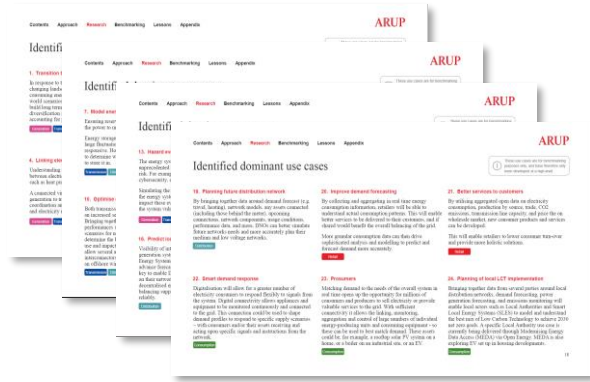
Contents Approach Research Benchmarking Lessons Appendix

ARUP

Identifi

1. Transition

In response to changing fuels... extremely ma... world scenari... buildings tra... diversification... accounting fo...

4. Linking ele...

Understanding... between elect... such as heat p...

A connected v... generation wo... balancing and... and electricity...

Contents Approach Research Benchmarking Lessons Appendix

ARUP

Identifi

7. Model and...

Existing tools... the power to a...

Energy storage... large fluctuati... responsive. Ha... to determine w... to store it as...

10. Optimise...

Both transmiss... an increased ur... Bringing toget... performance in... scenarios for n... determine the b... use and impact... allow several a... interconnectivi... an efficient wa...

Contents Approach Research Benchmarking Lessons Appendix

ARUP

Identifi

13. Hazard ev...

The energy sys... unprecedented... risk. For examp... cybersecurity...

Simulating the... the energy syst... impact these ev... the system valu...

16. Predict sy...

Visibility of as... generation, cro... Energy System... advance foreca... key to enable E... on their networ... decentralised e... balancing supp... reliability.

Contents Approach Research Benchmarking Lessons Appendix

ARUP

Identified dominant use cases

These use cases are for demonstrating potential roles, and these functions may be more developed in a high-level.

19. Planning future distribution network

By bringing together data around demand forecasts (e.g. travel, heating), network models, any assets connected (including those behind the meter), upcoming connections, network components, usage conditions, performance data, and more, DNOs can better simulate future network needs and more accurately plan their medium and low voltage networks.

20. Improve demand forecasting

By collecting and aggregating in real time energy consumption information, retailers will be able to understand actual consumption patterns. This will enable better services to be delivered to their customers, and if shared would benefit the overall balancing of the grid.

More granular consumption data can then drive sophisticated analysis and modelling to predict and forecast demand more accurately.

Retail

21. Better services to customers

By utilising aggregated open data on electricity consumption, production by source, trade, CO2 emissions, transmission line capacity, and price the on wholesale market, new consumer products and services can be developed.

This will enable retailers to lower consumer turn-over and provide more holistic solutions.

Retail

22. Smart demand response

Digitalisation will allow for a greater number of electricity consumers to respond flexibly to signals from the system. Digital connectivity allows appliances and equipment to be monitored continuously and connected to the grid. This connection could be used to shape demand profiles to respond to specific supply scenarios – with consumers and/or their assets receiving and acting upon specific signals and instructions from the network.

Consumption

23. Prosumers

Matching demand to the needs of the overall system in real time opens up the opportunity for millions of consumers and producers to sell electricity or provide valuable services to the grid. With sufficient connectivity it allows the linking, monitoring, aggregation and control of large numbers of individual energy-producing units and consuming equipment – so these can be used to best match demand. These assets could be, for example, a rooftop solar PV system on a house, or a boiler on an industrial site, or an EV.

Consumption

24. Planning of local LCT implementation

Bringing together data from several parties around local distribution networks, demand forecasting, power generation forecasting, and microsite modelling will enable local actors such as Local Authorities and Smart Local Energy Systems (SLES) to model and understand the best uses of Low Carbon Technology to achieve 2050 net zero goals. A specific Local Authority use case is currently being delivered through Modernising Energy Data Access (MEDA) via Open Energy. MEDA is also exploring EV set up in housing developments.

Consumption

15